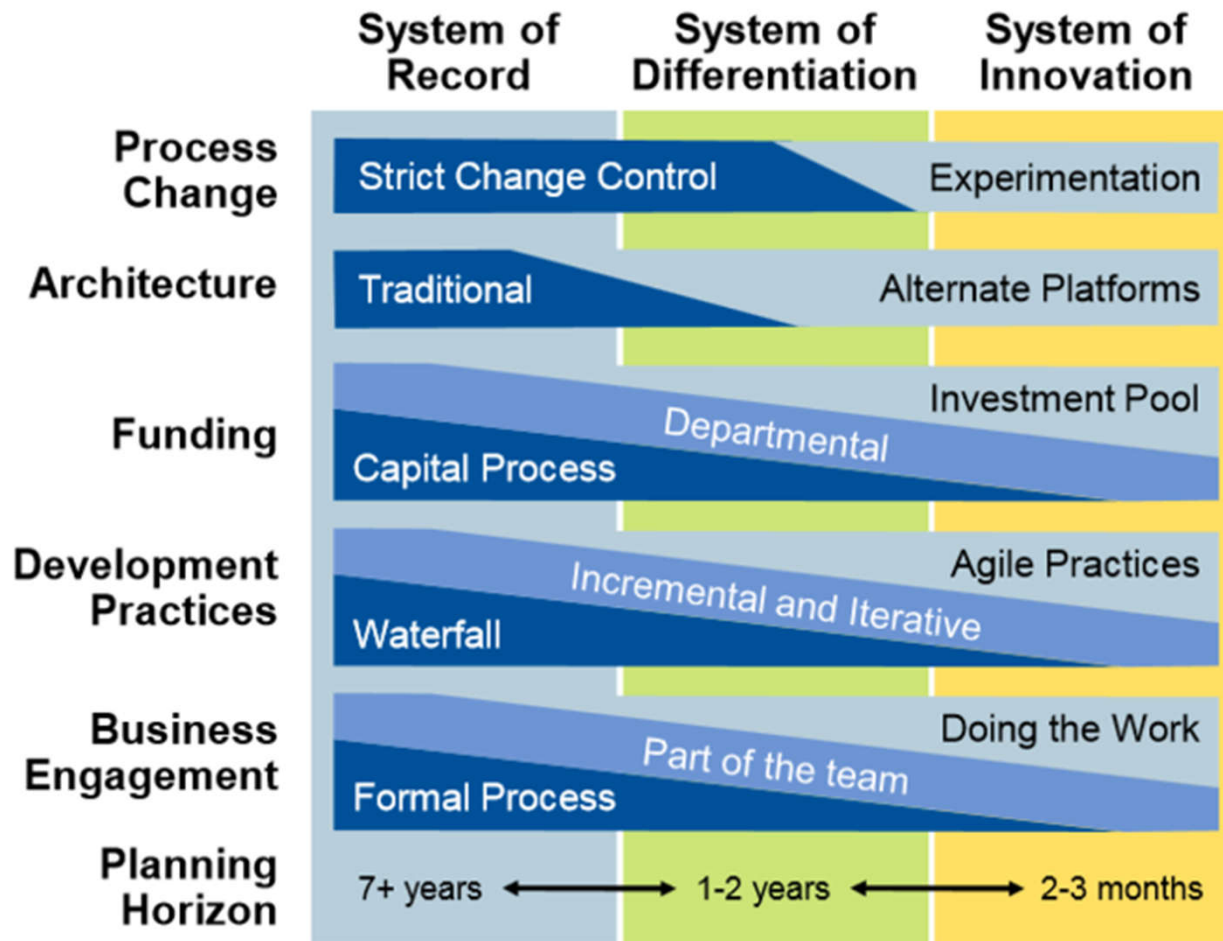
System of Record

System of Differentiation

System of Innovation

Process Change

Strict Change Control

Experimentation

Architecture

Traditional

Alternate Platforms

Funding

Investment Pool

Departmental

Capital Process

Development Practices

Agile Practices

Incremental and Iterative

Waterfall

Business Engagement

Doing the Work

Part of the team

Formal Process

Planning Horizon

7+ years ⟷ 1-2 years ⟷ 2-3 months